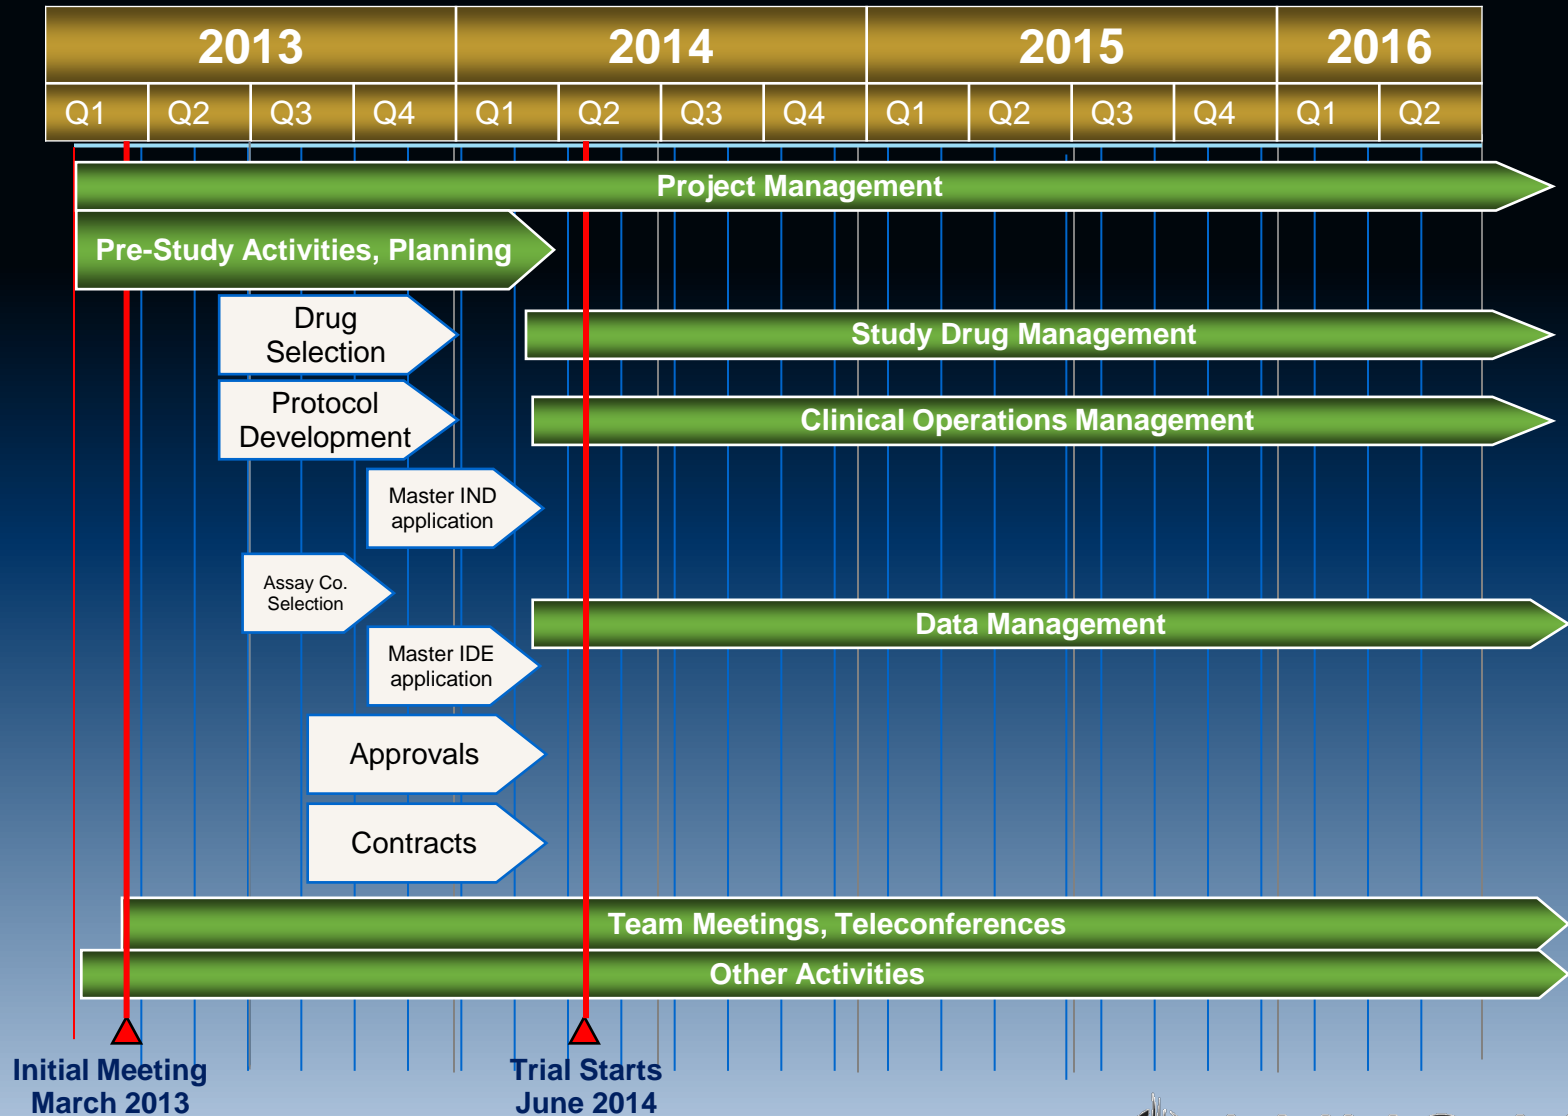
| 2013 | | | | 2014 | | | | 2015 | | | | 2016 | |
|---|---|---|---|---|---|---|---|---|---|---|---|---|---|
| Q1 | Q2 | Q3 | Q4 | Q1 | Q2 | Q3 | Q4 | Q1 | Q2 | Q3 | Q4 | Q1 | Q2 |

Project Management

Pre-Study Activities, Planning

Drug Selection

Study Drug Management

Protocol Development

Clinical Operations Management

Master IND application

Assay Co. Selection

Data Management

Master IDE application

Approvals

Contracts

Team Meetings, Teleconferences

Other Activities

Initial Meeting March 2013

Trial Starts June 2014